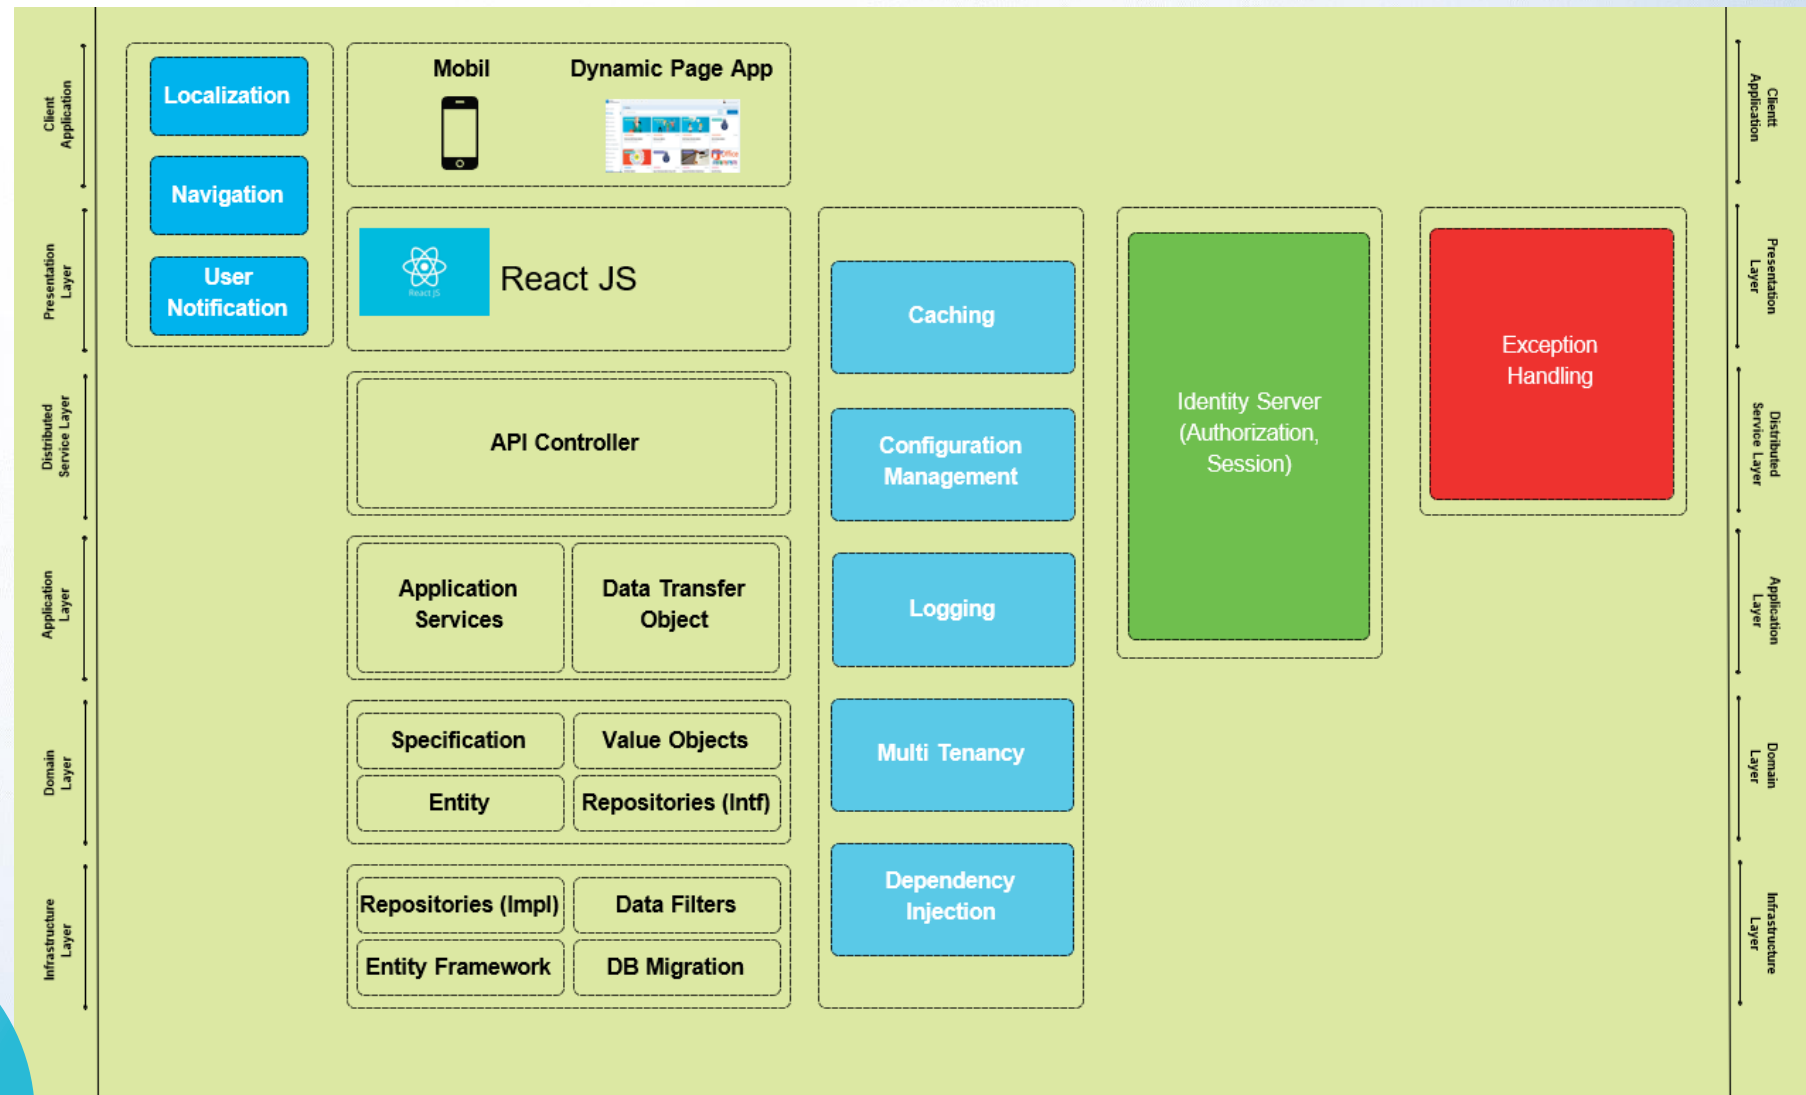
Client Application

Presentation Layer

Distributed Service Layer

Application Layer

Domain Layer

Infrastructure Layer

Localization

Navigation

User Notification

Mobil

Dynamic Page App

React JS

React JS

API Controller

Application Services

Data Transfer Object

Specification

Value Objects

Entity

Repositories (Intf)

Repositories (Impl)

Data Filters

Entity Framework

DB Migration

Caching

Configuration Management

Logging

Multi Tenancy

Dependency Injection

Identity Server (Authorization, Session)

Exception Handling

Client Application

Presentation Layer

Distributed Service Layer

Application Layer

Domain Layer

Infrastructure Layer